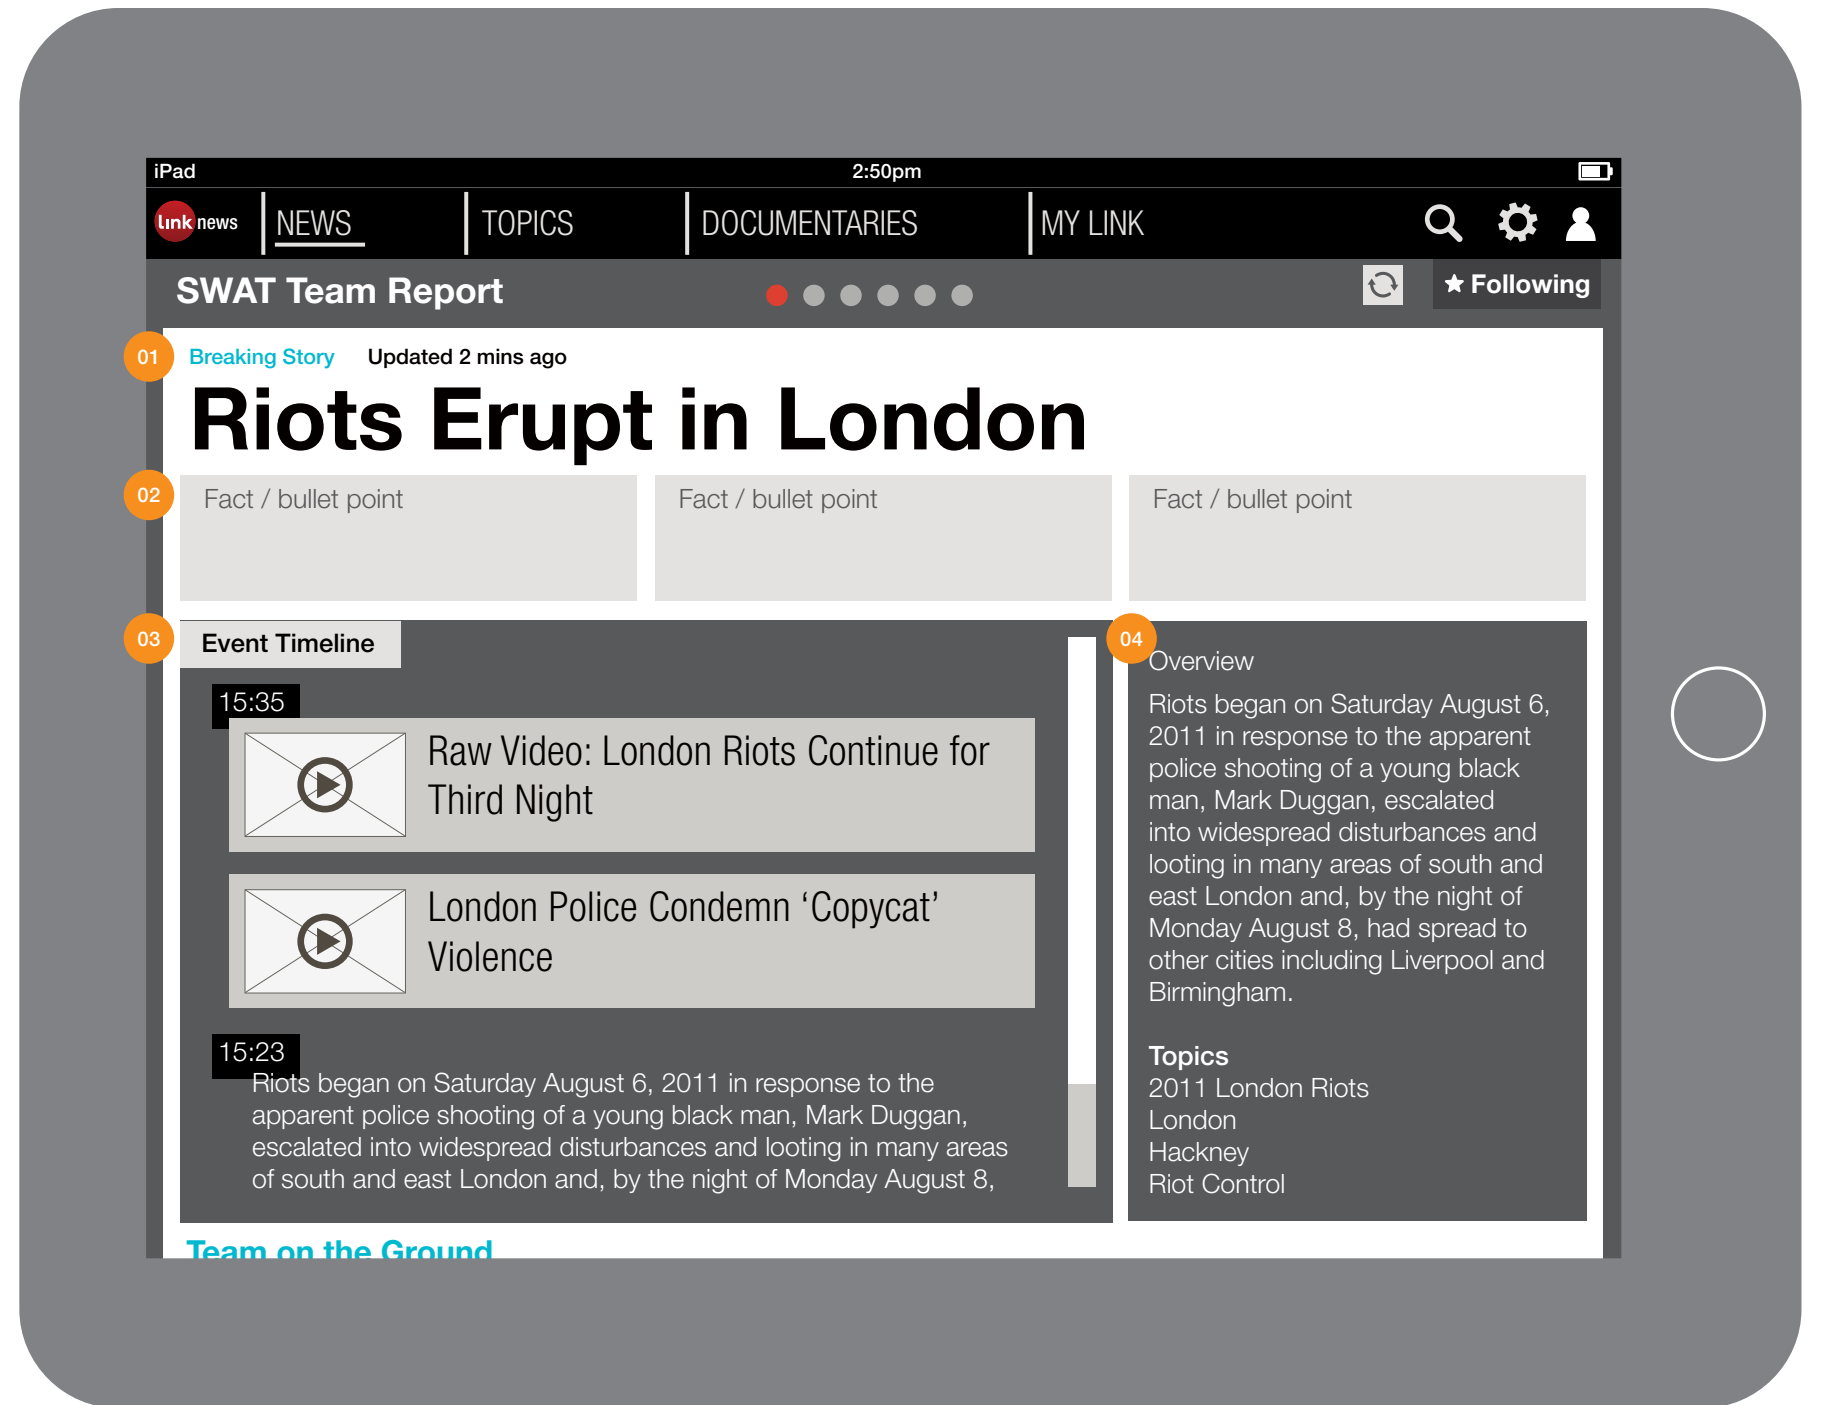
iPad 2:50pm

link news NEWS TOPICS DOCUMENTARIES MY LINK

SWAT Team Report

★ Following

01 Breaking Story Updated 2 mins ago

Riots Erupt in London

02 Fact / bullet point

Fact / bullet point

Fact / bullet point

03 Event Timeline

15:35

Raw Video: London Riots Continue for Third Night

London Police Condemn ‘Copycat’ Violence

15:23

Riots began on Saturday August 6, 2011 in response to the apparent police shooting of a young black man, Mark Duggan, escalated into widespread disturbances and looting in many areas of south and east London and, by the night of Monday August 8,

04 Overview

Riots began on Saturday August 6, 2011 in response to the apparent police shooting of a young black man, Mark Duggan, escalated into widespread disturbances and looting in many areas of south and east London and, by the night of Monday August 8, had spread to other cities including Liverpool and Birmingham.

Topics
2011 London Riots
London
Hackney
Riot Control

Team on the Ground